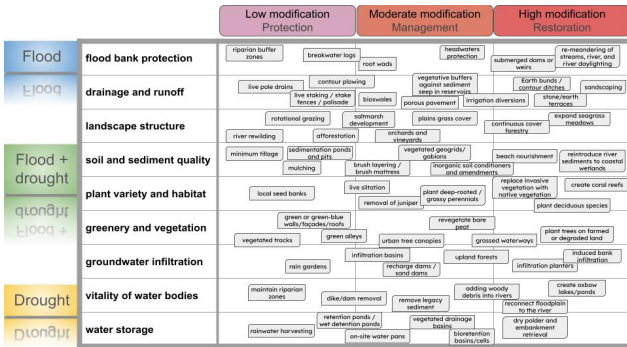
Low modification
Protection

Moderate modification
Management

High modification
Restoration

Flood

Flood + drought

Drought

flood bank protection
riparian buffer zones
breakwater logs
root wads
headwaters protection
submerged dams or weirs
re-meandering of streams, river, and river daylighting

drainage and runoff
live pole drains
contour plowing
live staking / stake fences / palisade
bioswales
vegetative buffers against sediment seep in reservoirs
porous pavement
irrigation diversions
Earth bunds / contour ditches
sandscaping
stone/earth terraces

landscape structure
rotational grazing
saltmarsh development
plains grass cover
continuous cover forestry
expand seagrass meadows
river rewilding
afforestation
orchards and vineyards

soil and sediment quality
minimum tillage
sedimentation ponds and pits
vegetated geogrids/ gabions
beach nourishment
reintroduce river sediments to coastal wetlands
mulching
brush layering / brush mattress
inorganic soil conditioners and amendments

plant variety and habitat
local seed banks
live siltation
replace invasive vegetation with native vegetation
create coral reefs
removal of juniper
plant deep-rooted / grassy perennials
plant deciduous species

greenery and vegetation
green or green-blue walls/façades/roofs
revegetate bare peat
vegetated tracks
green alleys
urban tree canopies
grassed waterways
plant trees on farmed or degraded land

groundwater infiltration
infiltration basins
upland forests
induced bank infiltration
rain gardens
recharge dams / sand dams
infiltration planters

vitality of water bodies
maintain riparian zones
dike/dam removal
remove legacy sediment
adding woody debris into rivers
create oxbow lakes/ponds
reconnect floodplain to the river

water storage
rainwater harvesting
retention ponds / wet detention ponds
on-site water pans
vegetated drainage basins
bioretention basins/cells
dry polder and embankment retrieval